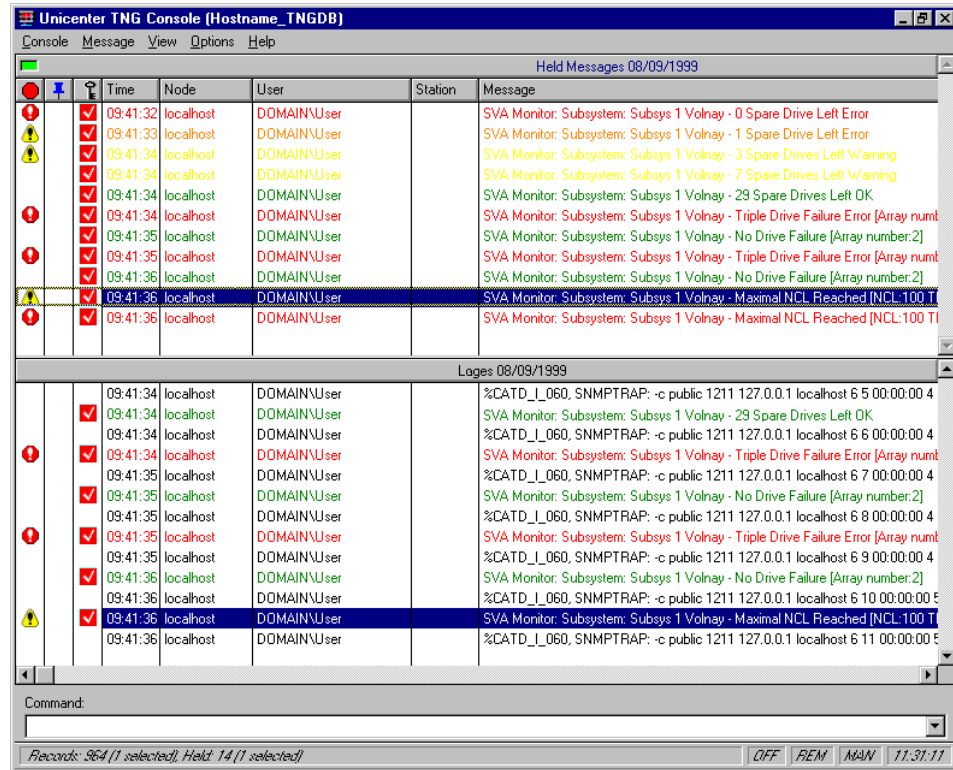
Unicenter TNG Console (Hostname_TNGDB)

Console Message View Options Help

Held Messages 08/09/1999

| | | | Time | Node | User | Station | Message |
|---|---|---|---|---|---|---|---|
| | | | 09:41:32 | localhost | DOMAIN\User | | SVA Monitor: Subsystem: Subsys 1 Volnay - 0 Spare Drive Left Error |
| | | | 09:41:33 | localhost | DOMAIN\User | | SVA Monitor: Subsystem: Subsys 1 Volnay - 1 Spare Drive Left Error |
| | | | 09:41:34 | localhost | DOMAIN\User | | SVA Monitor: Subsystem: Subsys 1 Volnay - 3 Spare Drives Left Warning |
| | | | 09:41:34 | localhost | DOMAIN\User | | SVA Monitor: Subsystem: Subsys 1 Volnay - 7 Spare Drives Left Warning |
| | | | 09:41:34 | localhost | DOMAIN\User | | SVA Monitor: Subsystem: Subsys 1 Volnay - 29 Spare Drives Left OK |
| | | | 09:41:34 | localhost | DOMAIN\User | | SVA Monitor: Subsystem: Subsys 1 Volnay - Triple Drive Failure Error [Array numb |
| | | | 09:41:35 | localhost | DOMAIN\User | | SVA Monitor: Subsystem: Subsys 1 Volnay - No Drive Failure [Array number:2] |
| | | | 09:41:35 | localhost | DOMAIN\User | | SVA Monitor: Subsystem: Subsys 1 Volnay - Triple Drive Failure Error [Array numb |
| | | | 09:41:36 | localhost | DOMAIN\User | | SVA Monitor: Subsystem: Subsys 1 Volnay - No Drive Failure [Array number:2] |
| | | | 09:41:36 | localhost | DOMAIN\User | | SVA Monitor: Subsystem: Subsys 1 Volnay - Maximal NCL Reached [NCL:100 TI |
| | | | 09:41:36 | localhost | DOMAIN\User | | SVA Monitor: Subsystem: Subsys 1 Volnay - Maximal NCL Reached [NCL:100 TI |

Loges 08/09/1999

| | | | Time | Node | User | Station | Message |
|---|---|---|---|---|---|---|---|
| | | | 09:41:34 | localhost | DOMAIN\User | | %CATD_I_060, SNMPTRAP: -c public 1211 127.0.0.1 localhost 6 5 00:00:00 4 |
| | | | 09:41:34 | localhost | DOMAIN\User | | SVA Monitor: Subsystem: Subsys 1 Volnay - 29 Spare Drives Left OK |
| | | | 09:41:34 | localhost | DOMAIN\User | | %CATD_I_060, SNMPTRAP: -c public 1211 127.0.0.1 localhost 6 6 00:00:00 4 |
| | | | 09:41:34 | localhost | DOMAIN\User | | SVA Monitor: Subsystem: Subsys 1 Volnay - Triple Drive Failure Error [Array numb |
| | | | 09:41:35 | localhost | DOMAIN\User | | %CATD_I_060, SNMPTRAP: -c public 1211 127.0.0.1 localhost 6 7 00:00:00 4 |
| | | | 09:41:35 | localhost | DOMAIN\User | | SVA Monitor: Subsystem: Subsys 1 Volnay - No Drive Failure [Array number:2] |
| | | | 09:41:35 | localhost | DOMAIN\User | | %CATD_I_060, SNMPTRAP: -c public 1211 127.0.0.1 localhost 6 8 00:00:00 4 |
| | | | 09:41:35 | localhost | DOMAIN\User | | SVA Monitor: Subsystem: Subsys 1 Volnay - Triple Drive Failure Error [Array numb |
| | | | 09:41:35 | localhost | DOMAIN\User | | %CATD_I_060, SNMPTRAP: -c public 1211 127.0.0.1 localhost 6 9 00:00:00 4 |
| | | | 09:41:36 | localhost | DOMAIN\User | | SVA Monitor: Subsystem: Subsys 1 Volnay - No Drive Failure [Array number:2] |
| | | | 09:41:36 | localhost | DOMAIN\User | | %CATD_I_060, SNMPTRAP: -c public 1211 127.0.0.1 localhost 6 10 00:00:00 5 |
| | | | 09:41:36 | localhost | DOMAIN\User | | SVA Monitor: Subsystem: Subsys 1 Volnay - Maximal NCL Reached [NCL:100 TI |
| | | | 09:41:36 | localhost | DOMAIN\User | | %CATD_I_060, SNMPTRAP: -c public 1211 127.0.0.1 localhost 6 11 00:00:00 5 |

Command:

Records: 964 (1 selected), Held: 14 (1 selected) OFF REM MAN 11:31:11